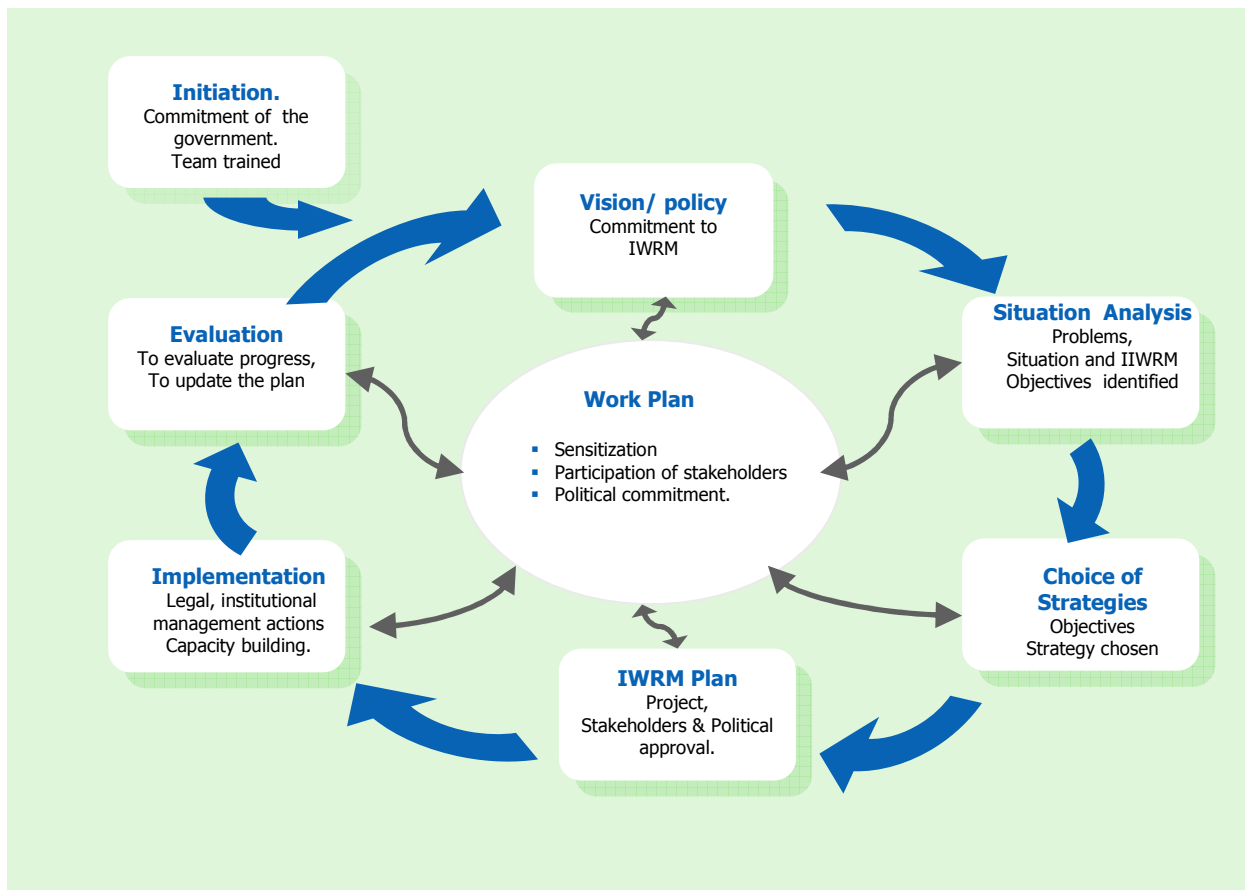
**Initiation.**
Commitment of the government.
Team trained

**Vision/ policy**
Commitment to IWRM

**Situation Analysis**
Problems,
Situation and IIWRM
Objectives identified

**Evaluation**
To evaluate progress,
To update the plan

**Work Plan**

- Sensitization
- Participation of stakeholders
- Political commitment.

**Choice of Strategies**
Objectives
Strategy chosen

**Implementation**
Legal, institutional
management actions
Capacity building.

**IWRM Plan**
Project,
Stakeholders & Political
approval.